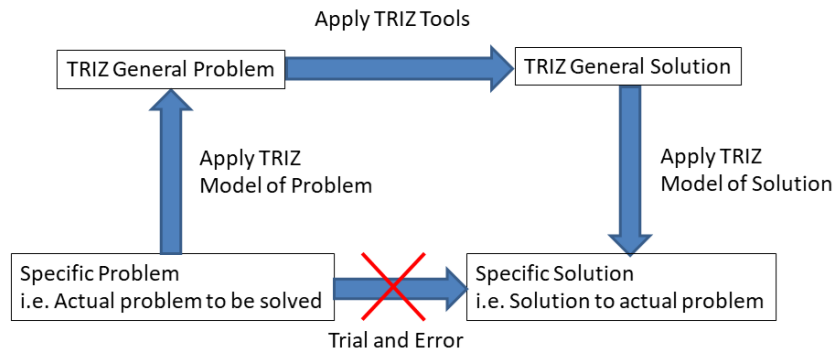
Apply TRIZ Tools

TRIZ General Problem

TRIZ General Solution

Apply TRIZ
Model of Problem

Apply TRIZ
Model of Solution

Specific Problem
i.e. Actual problem to be solved

Specific Solution
i.e. Solution to actual problem

Trial and Error